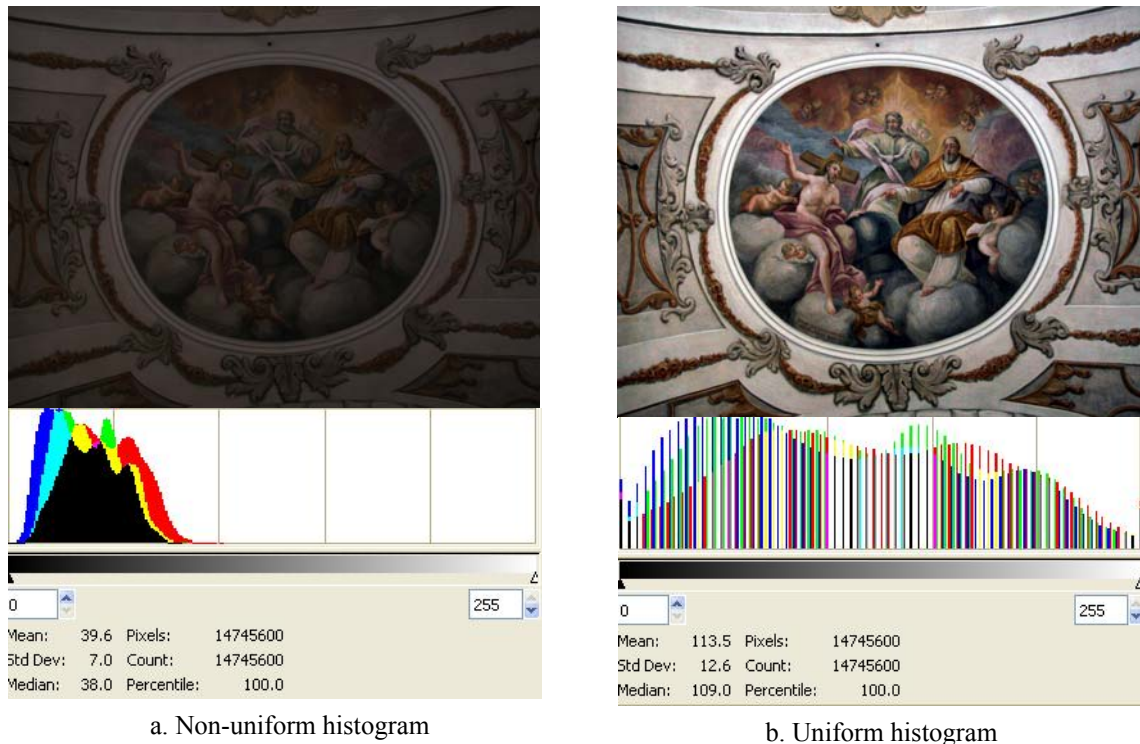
0

255

Mean: 39.6 Pixels: 14745600

Std Dev: 7.0 Count: 14745600

Median: 38.0 Percentile: 100.0

a. Non-uniform histogram

0

255

Mean: 113.5 Pixels: 14745600

Std Dev: 12.6 Count: 14745600

Median: 109.0 Percentile: 100.0

b. Uniform histogram